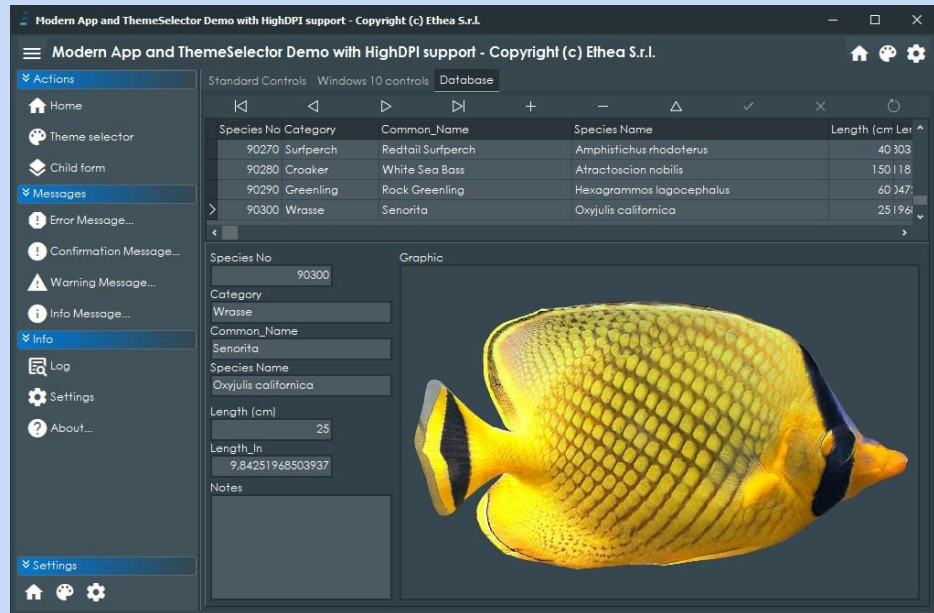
Modern App and ThemeSelector Demo with HighDPI support - Copyright (c) Ethea S.r.l.

Modern App and ThemeSelector Demo with HighDPI support - Copyright (c) Ethea S.r.l.

Actions
Home
Theme selector
Child form
Messages
Error Message...
Confirmation Message...
Warning Message...
Info Message...
Info
Log
Settings
About...
Settings

Standard Controls Windows 10 controls Database

| Species No | Category | Common_Name | Species Name | Length (cm | Ler |
|---|---|---|---|---|---|
| 90270 | Surfperch | Redtail Surfperch | Amphistichus rhodoterus | 40 | 303 |
| 90280 | Croaker | White Sea Bass | Atractoscion nobilis | 150 | 118 |
| 90290 | Greenling | Rock Greenling | Hexagrammos lagocephalus | 60 | 347 |
| 90300 | Wrasse | Senorita | Oxyjulis californica | 25 | 196 |

Species No
90300
Category
Wrasse
Common_Name
Senorita
Species Name
Oxyjulis californica
Length (cm)
25
Length_In
9,84251968503937
Notes
Graphic